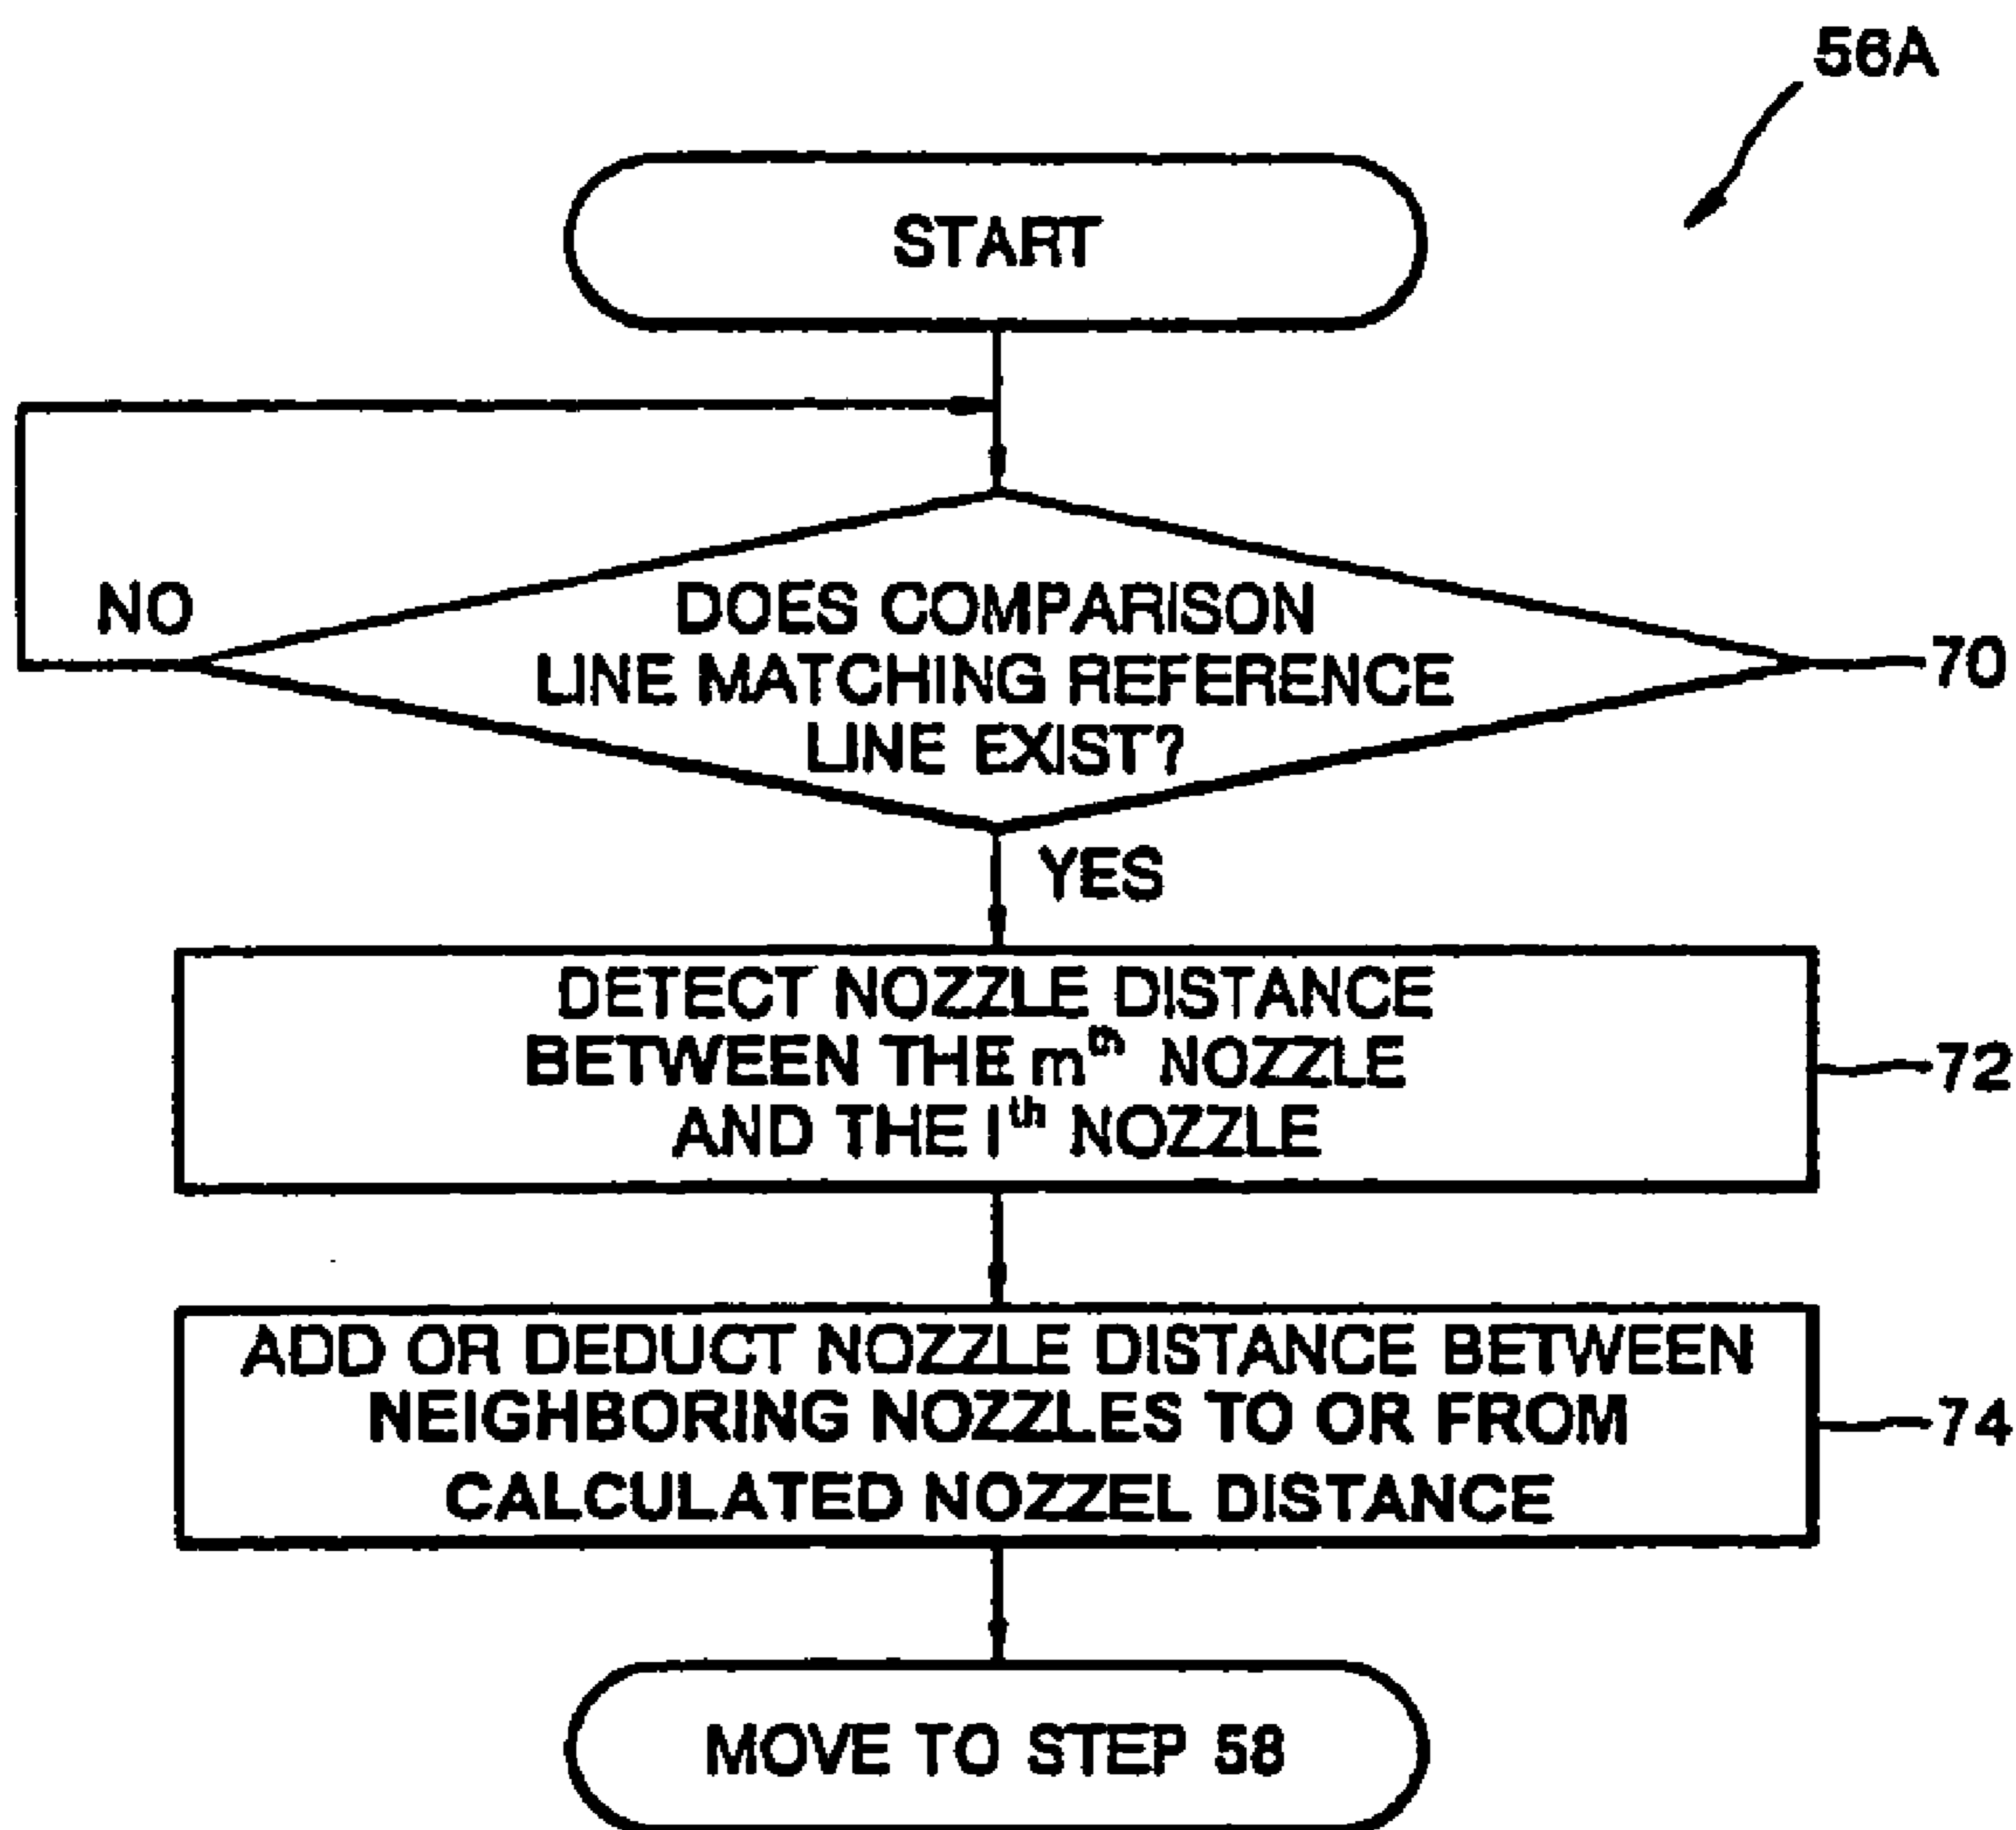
56A

START

NO

DOES COMPARISON LINE MATCHING REFERENCE LINE EXIST?

70

YES

DETECT NOZZLE DISTANCE BETWEEN THE $m^{th}$ NOZZLE AND THE $l^{th}$ NOZZLE

72

ADD OR DEDUCT NOZZLE DISTANCE BETWEEN NEIGHBORING NOZZLES TO OR FROM CALCULATED NOZZEL DISTANCE

74

MOVE TO STEP 58